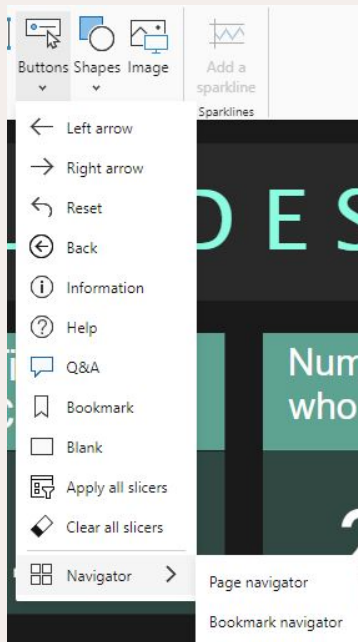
Buttons Shapes Image

Add a sparkline
Sparklines

Left arrow
Right arrow
Reset
Back
Information
Help
Q&A
Bookmark
Blank
Apply all slicers
Clear all slicers
Navigator

Page navigator
Bookmark navigator

DES

Num
who

?